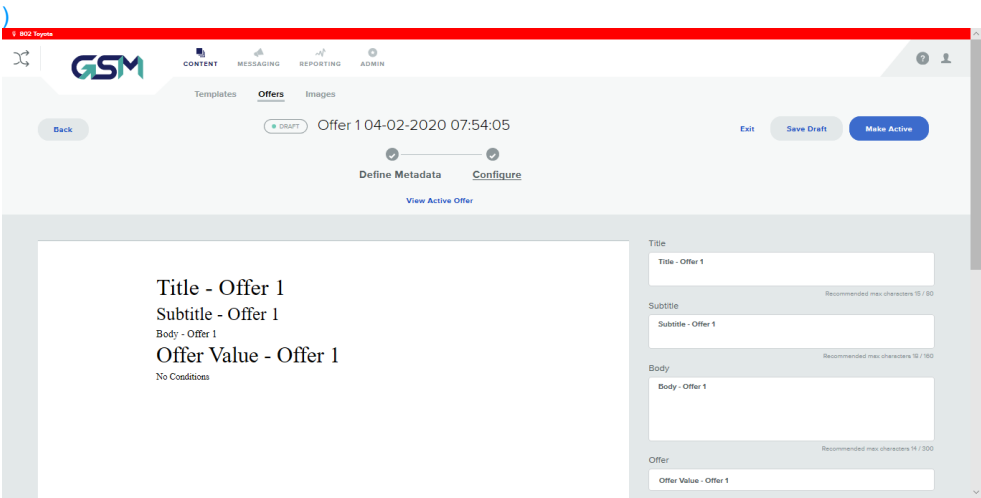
)

B02 Toyota

GSM

CONTENT MESSAGING REPORTING ADMIN

Templates Offers Images

Back

DRAFT Offer 1 04-02-2020 07:54:05

Exit Save Draft Make Active

Define Metadata Configure

View Active Offer

Title - Offer 1

Subtitle - Offer 1

Body - Offer 1

Offer Value - Offer 1

No Conditions

Title

Title - Offer 1

Recommended max characters 15 / 80

Subtitle

Subtitle - Offer 1

Recommended max characters 18 / 160

Body

Body - Offer 1

Recommended max characters 14 / 300

Offer

Offer Value - Offer 1